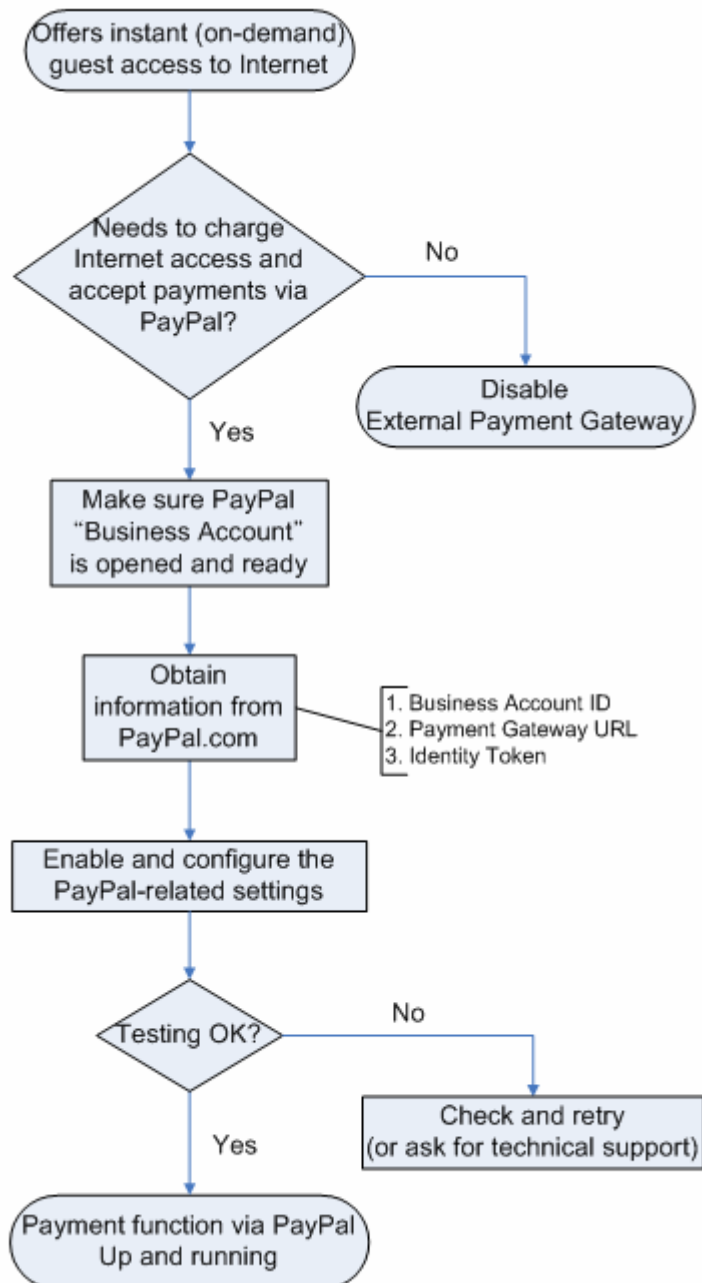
Offers instant (on-demand) guest access to Internet

Needs to charge Internet access and accept payments via PayPal?

No

Disable External Payment Gateway

Yes

Make sure PayPal "Business Account" is opened and ready

Obtain information from PayPal.com

1. Business Account ID
2. Payment Gateway URL
3. Identity Token

Enable and configure the PayPal-related settings

Testing OK?

No

Check and retry (or ask for technical support)

Yes

Payment function via PayPal Up and running